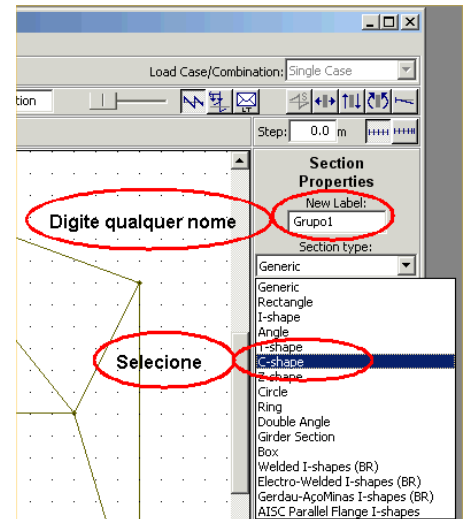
Load Case/Combination: Single Case

tion

Step: 0.0 m

Section Properties

New Label:

Grupo1

Section type:

Generic

Digite qualquer nome

Selecione

Generic
Rectangle
I-shape
Angle
T-shape
C-shape
Z-shape
Circle
Ring
Double Angle
Girder Section
Box
Welded I-shapes (BR)
Electro-Welded I-shapes (BR)
Gerdau-AçoMinas I-shapes (BR)
AISC Parallel Flange I-shapes